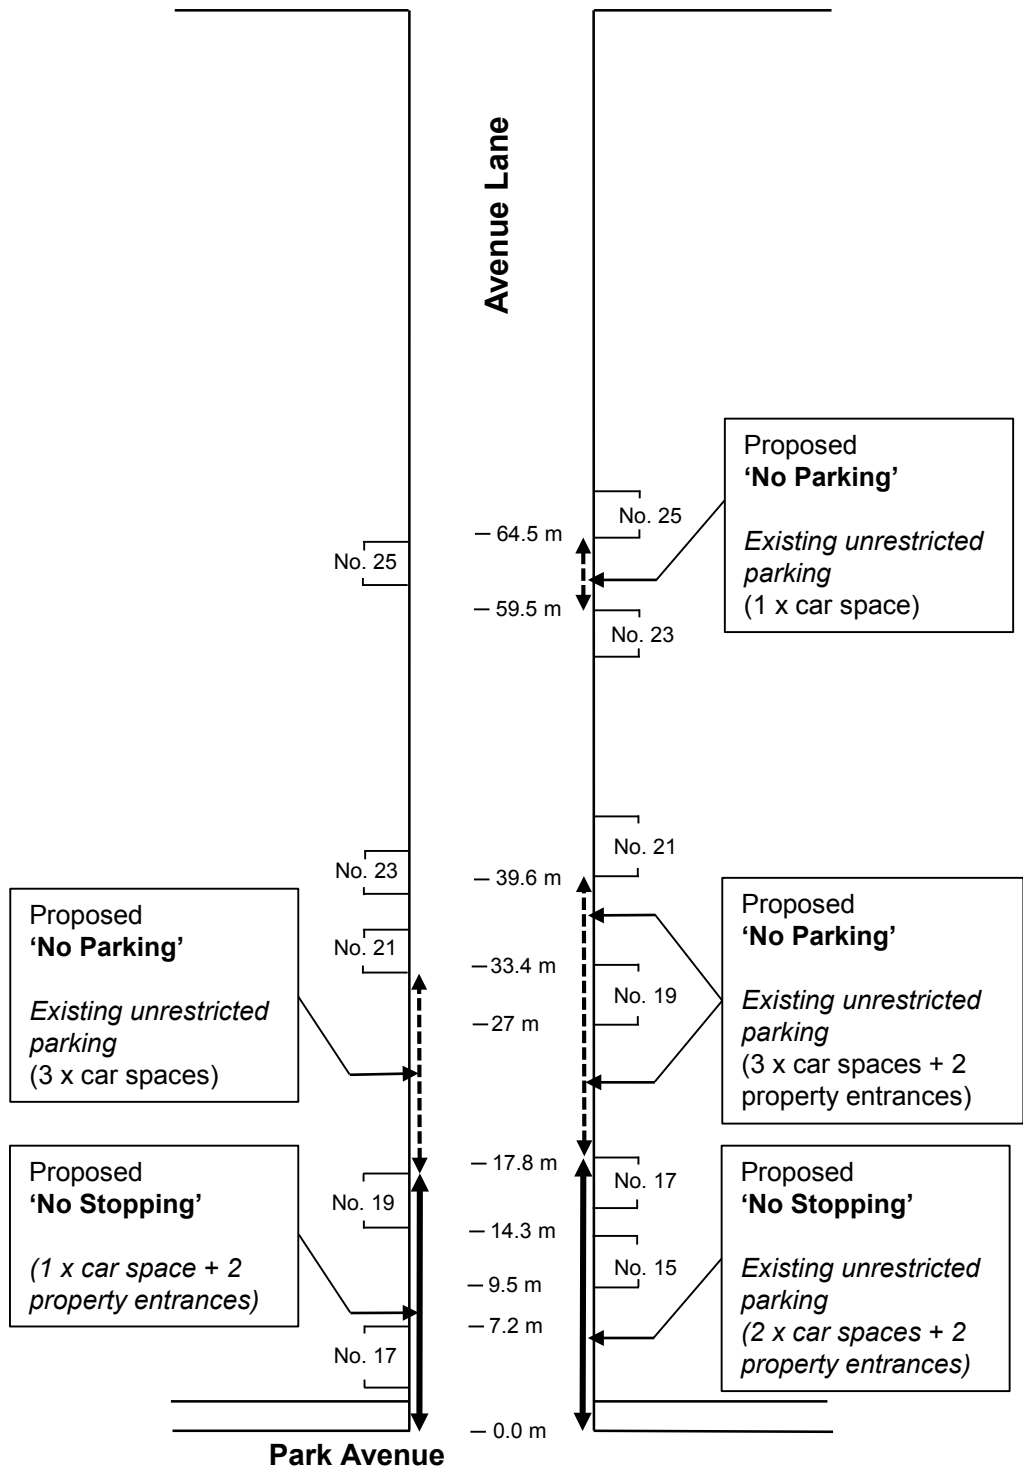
Avenue Lane

Proposed
'No Parking'

Existing unrestricted parking
(1 x car space)

No. 25

– 64.5 m

No. 25

– 59.5 m

No. 23

No. 21

No. 23

– 39.6 m

Proposed
'No Parking'

Existing unrestricted parking
(3 x car spaces + 2 property entrances)

Proposed
'No Parking'

No. 21

– 33.4 m

No. 19

Existing unrestricted parking
(3 x car spaces)

– 27 m

Proposed
'No Stopping'

– 17.8 m

No. 17

Proposed
'No Stopping'

No. 19

– 14.3 m

(1 x car space + 2 property entrances)

– 9.5 m

No. 15

Existing unrestricted parking
(2 x car spaces + 2 property entrances)

– 7.2 m

No. 17

– 0.0 m

Park Avenue